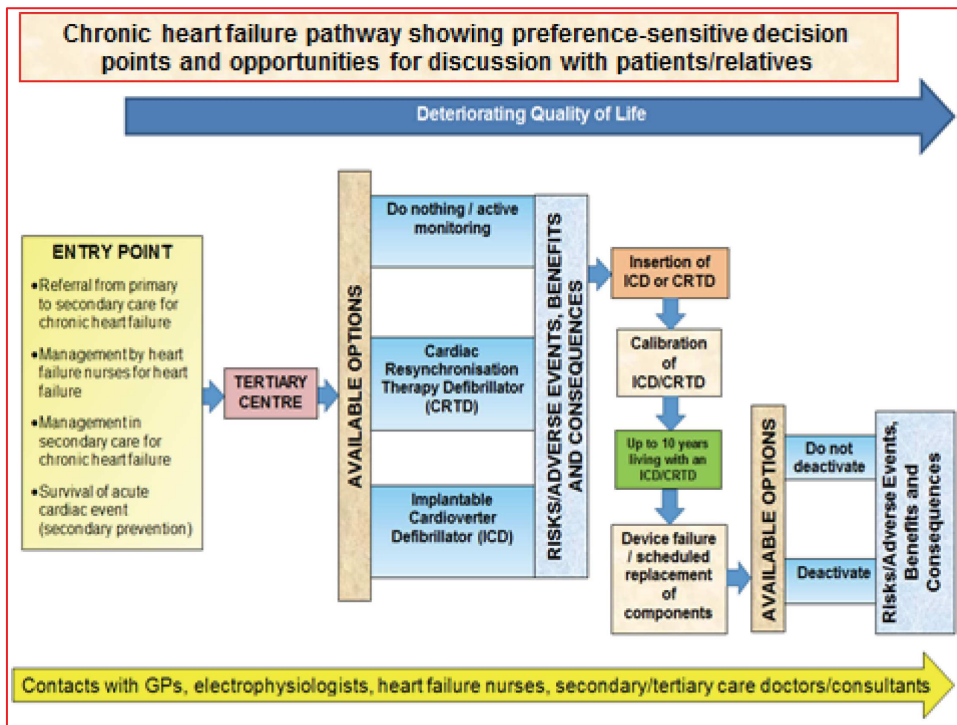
Chronic heart failure pathway showing preference-sensitive decision points and opportunities for discussion with patients/relatives

Deteriorating Quality of Life

ENTRY POINT

• Referral from primary to secondary care for chronic heart failure

• Management by heart failure nurses for heart failure

• Management in secondary care for chronic heart failure

• Survival of acute cardiac event (secondary prevention)

TERTIARY CENTRE

AVAILABLE OPTIONS

Do nothing / active monitoring

Cardiac Resynchronisation Therapy Defibrillator (CRTD)

Implantable Cardioverter Defibrillator (ICD)

RISKS/ADVERSE EVENTS, BENEFITS AND CONSEQUENCES

Insertion of ICD or CRTD

Calibration of ICD/CRTD

Up to 10 years living with an ICD/CRTD

Device failure / scheduled replacement of components

AVAILABLE OPTIONS

Do not deactivate

Deactivate

Risks/Adverse Events, Benefits and Consequences

Contacts with GPs, electrophysiologists, heart failure nurses, secondary/tertiary care doctors/consultants